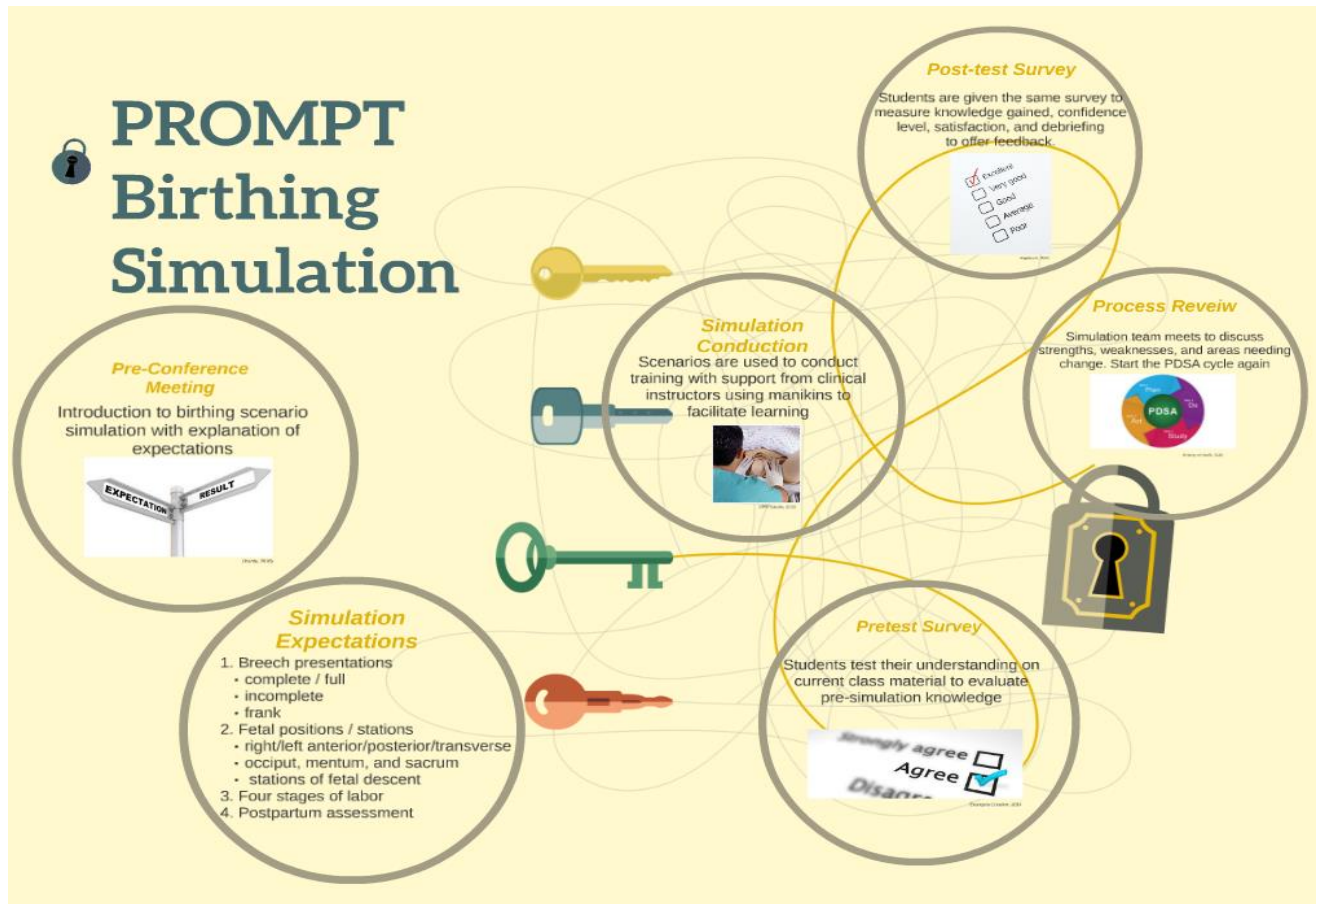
PROMPT Birthing Simulation

Post-test Survey

Students are given the same survey to measure knowledge gained, confidence level, satisfaction, and debriefing to offer feedback.

Excellent
Very good
Good
Average
Poor

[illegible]

Process Reveiw

Simulation team meets to discuss strengths, weaknesses, and areas needing change. Start the PDSA cycle again

Plan
Do
Study
Act
PDSA

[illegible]

Simulation Conduction

Scenarios are used to conduct training with support from clinical instructors using manikins to facilitate learning

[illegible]

Pre-Conference Meeting

Introduction to birthing scenario simulation with explanation of expectations

EXPECTATION
RESULT

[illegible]

Simulation Expectations

1. Breech presentations
• complete / full
• incomplete
• frank
2. Fetal positions / stations
• right/left anterior/posterior/transverse
• occiput, mentum, and sacrum
• stations of fetal descent
3. Four stages of labor
4. Postpartum assessment

Pretest Survey

Students test their understanding on current class material to evaluate pre-simulation knowledge

Strongly agree
Agree
Disagre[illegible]

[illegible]